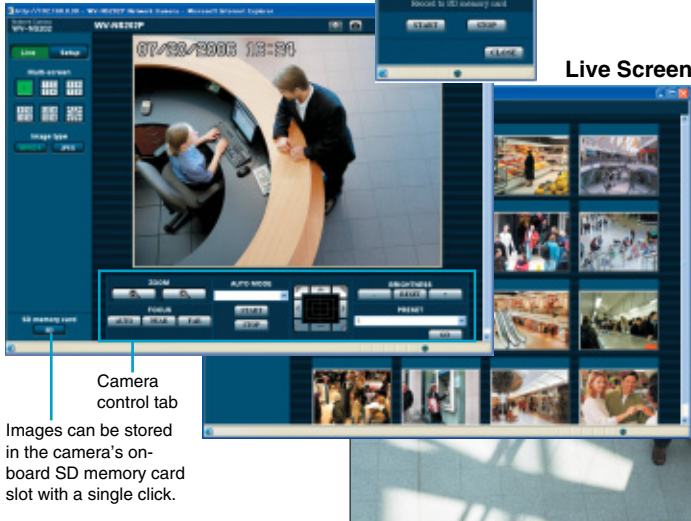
http://192.168.0.10 - WV-NS202P Network Camera - Microsoft Internet Explorer

Network Camera
WV-NS202

WV-NS202P

Live
Setup

Multi-screen

Image type

MPEG-4
JPEG

07/30/2006 13:24

ZOOM

AUTO MODE

BRIGHTNESS

RESET

FOCUS

AUTO
NEAR
FAR

START
STOP

PRESET

GO

SD memory card

REC

Record to SD memory card

START
STOP

CLOSE

Live Screen

Camera control tab

Images can be stored in the camera's onboard SD memory card slot with a single click.